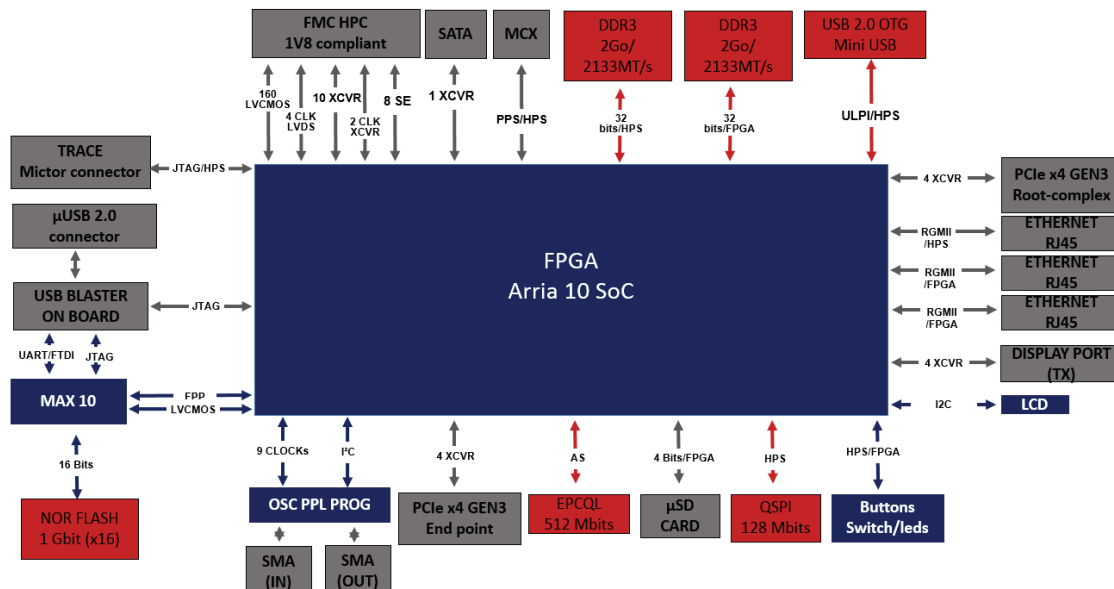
FMC HPC
1V8 compliant

SATA

MCX

DDR3
2Go/
2133MT/s

DDR3
2Go/
2133MT/s

USB 2.0 OTG
Mini USB

160
LVCMOS

4 CLK
LVDS

10 XCVR

2 CLK
XCVR

8 SE

1 XCVR

PPS/HPS

32
bits/HPS

32
bits/FPGA

ULPI/HPS

TRACE
Mictor connector

JTAG/HPS

µUSB 2.0
connector

USB BLASTER
ON BOARD

JTAG

UART/FTDI

JTAG

MAX 10

FPP

LVCMOS

16 Bits

NOR FLASH
1 Gbit (x16)

FPGA
Arria 10 SoC

4 XCVR

PCIe x4 GEN3
Root-complex

RGMII
/HPS

ETHERNET
RJ45

RGMII
/FPGA

ETHERNET
RJ45

RGMII
/FPGA

ETHERNET
RJ45

4 XCVR

DISPLAY PORT
(TX)

I2C

LCD

9 CLOCKs

I²C

OSC PPL PROG

SMA
(IN)

SMA
(OUT)

4 XCVR

PCIe x4 GEN3
End point

AS

EPCQL
512 Mbits

4 Bits/FPGA

µSD
CARD

HPS

QSPI
128 Mbits

HPS/FPGA

Buttons
Switch/leds